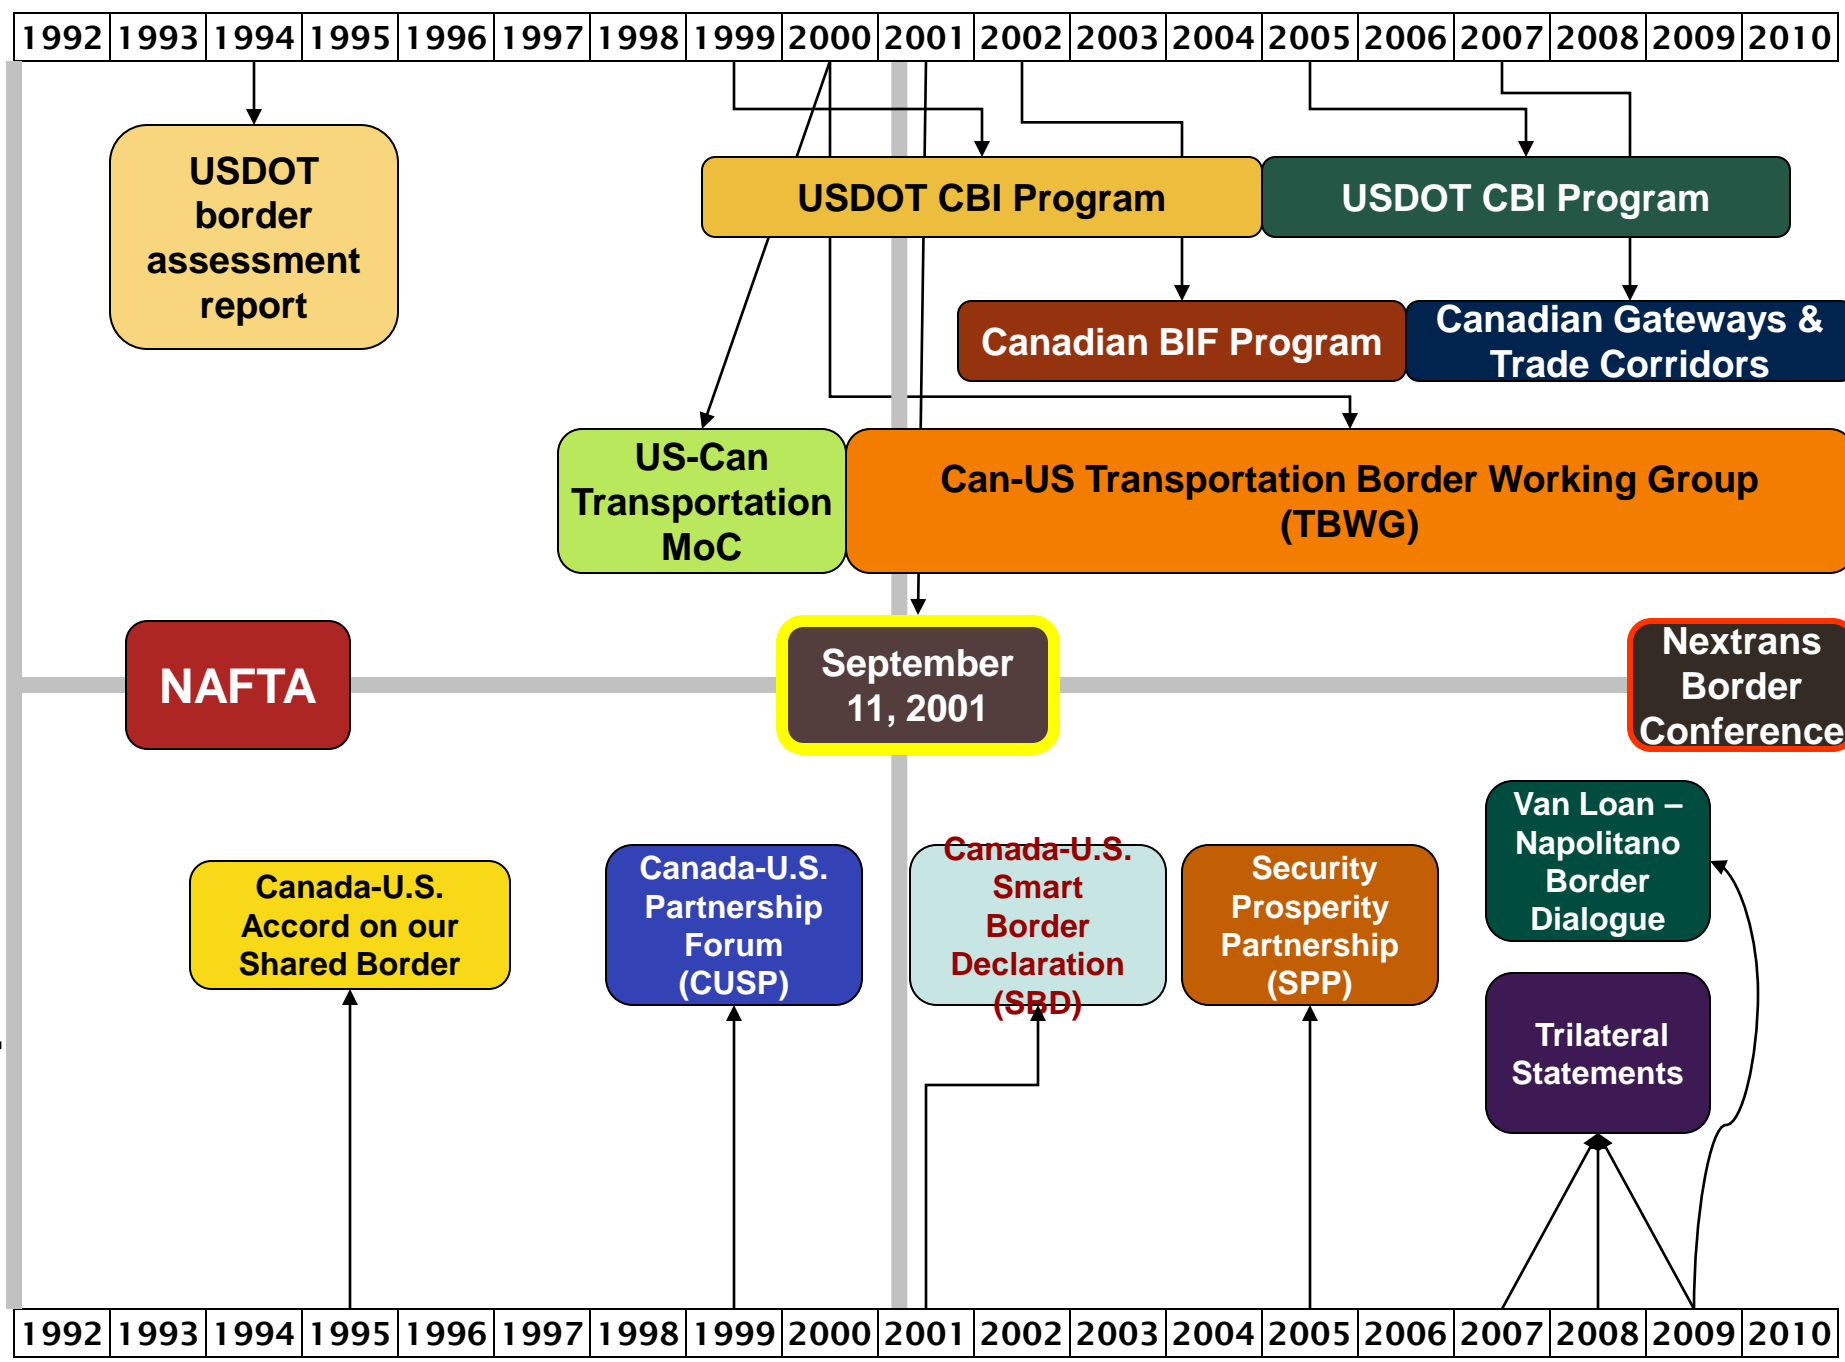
| 1992 | 1993 | 1994 | 1995 | 1996 | 1997 | 1998 | 1999 | 2000 | 2001 | 2002 | 2003 | 2004 | 2005 | 2006 | 2007 | 2008 | 2009 | 2010 |
|---|---|---|---|---|---|---|---|---|---|---|---|---|---|---|---|---|---|---|

USDOT border assessment report

USDOT CBI Program

USDOT CBI Program

Canadian BIF Program

Canadian Gateways & Trade Corridors

US-Can Transportation MoC

Can-US Transportation Border Working Group (TBWG)

NAFTA

September 11, 2001

Nextrans Border Conference

Van Loan – Napolitano Border Dialogue

Canada-U.S. Accord on our Shared Border

Canada-U.S. Partnership Forum (CUSP)

Canada-U.S. Smart Border Declaration (SBD)

Security Prosperity Partnership (SPP)

Trilateral Statements

| 1992 | 1993 | 1994 | 1995 | 1996 | 1997 | 1998 | 1999 | 2000 | 2001 | 2002 | 2003 | 2004 | 2005 | 2006 | 2007 | 2008 | 2009 | 2010 |
|---|---|---|---|---|---|---|---|---|---|---|---|---|---|---|---|---|---|---|